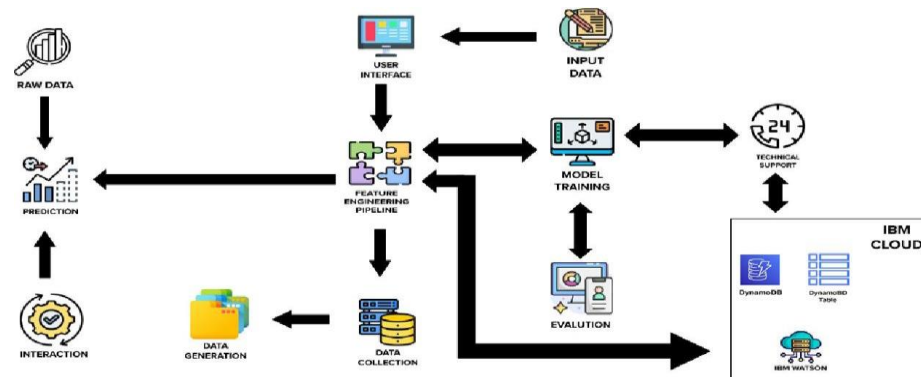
RAW DATA

USER INTERFACE

INPUT DATA

PREDICTION

FEATURE ENGINEERING PIPELINE

MODEL TRAINING

24

TECHNICAL SUPPORT

IBM CLOUD

DynamoDB

DynamoDB Table

EVALUTION

INTERACTION

DATA GENERATION

DATA COLLECTION

IBM WATSON